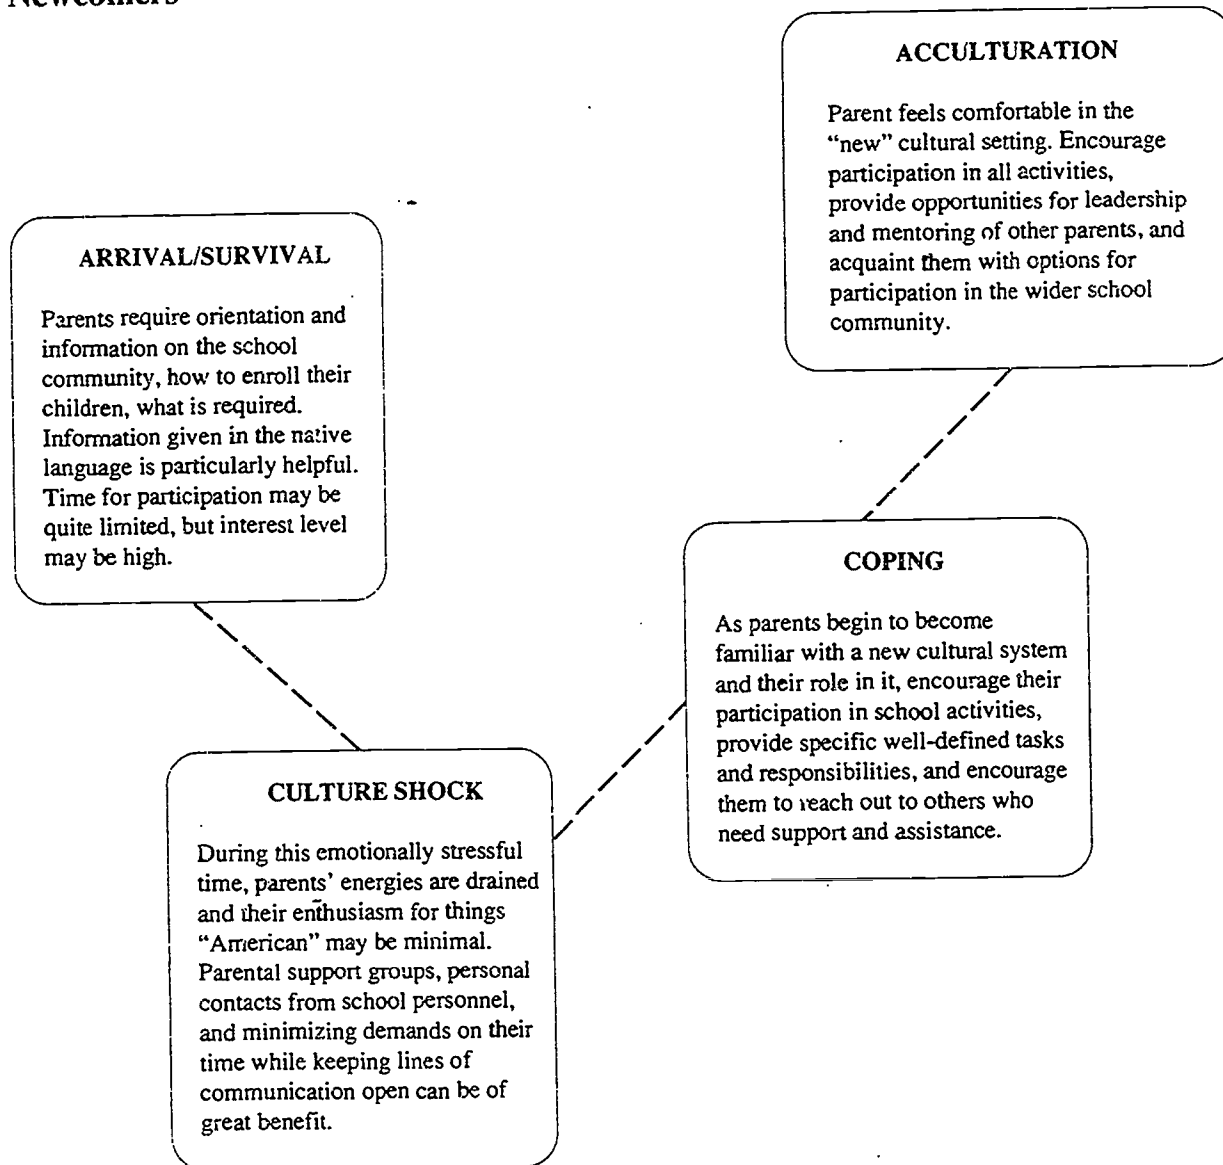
Newcomers

ARRIVAL/SURVIVAL

Parents require orientation and information on the school community, how to enroll their children, what is required. Information given in the native language is particularly helpful. Time for participation may be quite limited, but interest level may be high.

CULTURE SHOCK

During this emotionally stressful time, parents' energies are drained and their enthusiasm for things "American" may be minimal. Parental support groups, personal contacts from school personnel, and minimizing demands on their time while keeping lines of communication open can be of great benefit.

COPING

As parents begin to become familiar with a new cultural system and their role in it, encourage their participation in school activities, provide specific well-defined tasks and responsibilities, and encourage them to reach out to others who need support and assistance.

ACCULTURATION

Parent feels comfortable in the "new" cultural setting. Encourage participation in all activities, provide opportunities for leadership and mentoring of other parents, and acquaint them with options for participation in the wider school community.